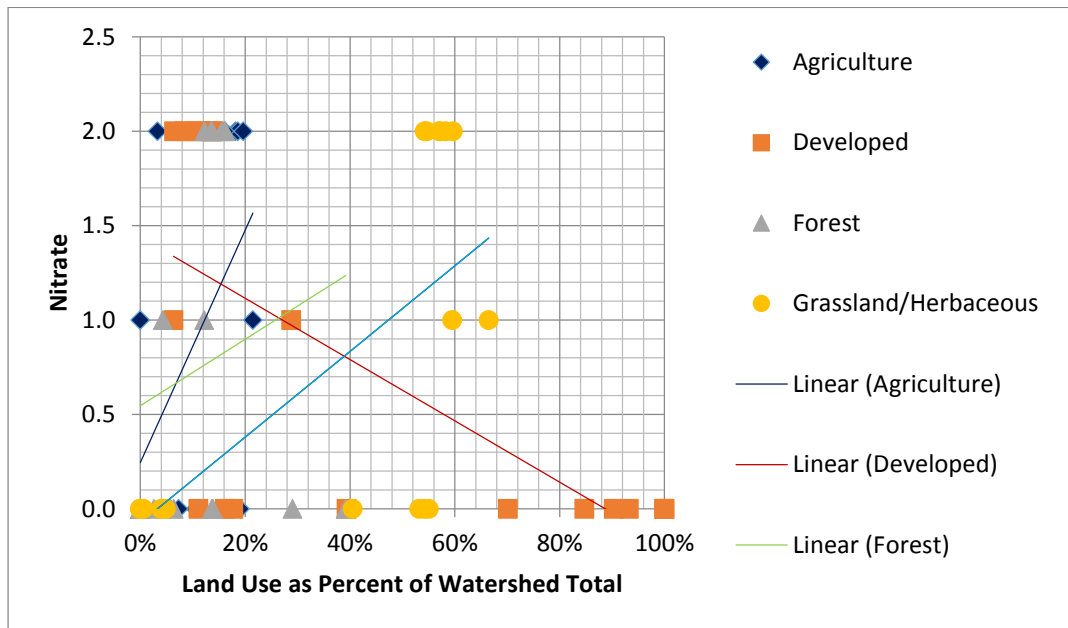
Nitrate

2.5
2.0
1.5
1.0
0.5
0.0

0%
20%
40%
60%
80%
100%

Land Use as Percent of Watershed Total

Agriculture
Developed
Forest
Grassland/Herbaceous
Linear (Agriculture)
Linear (Developed)
Linear (Forest)